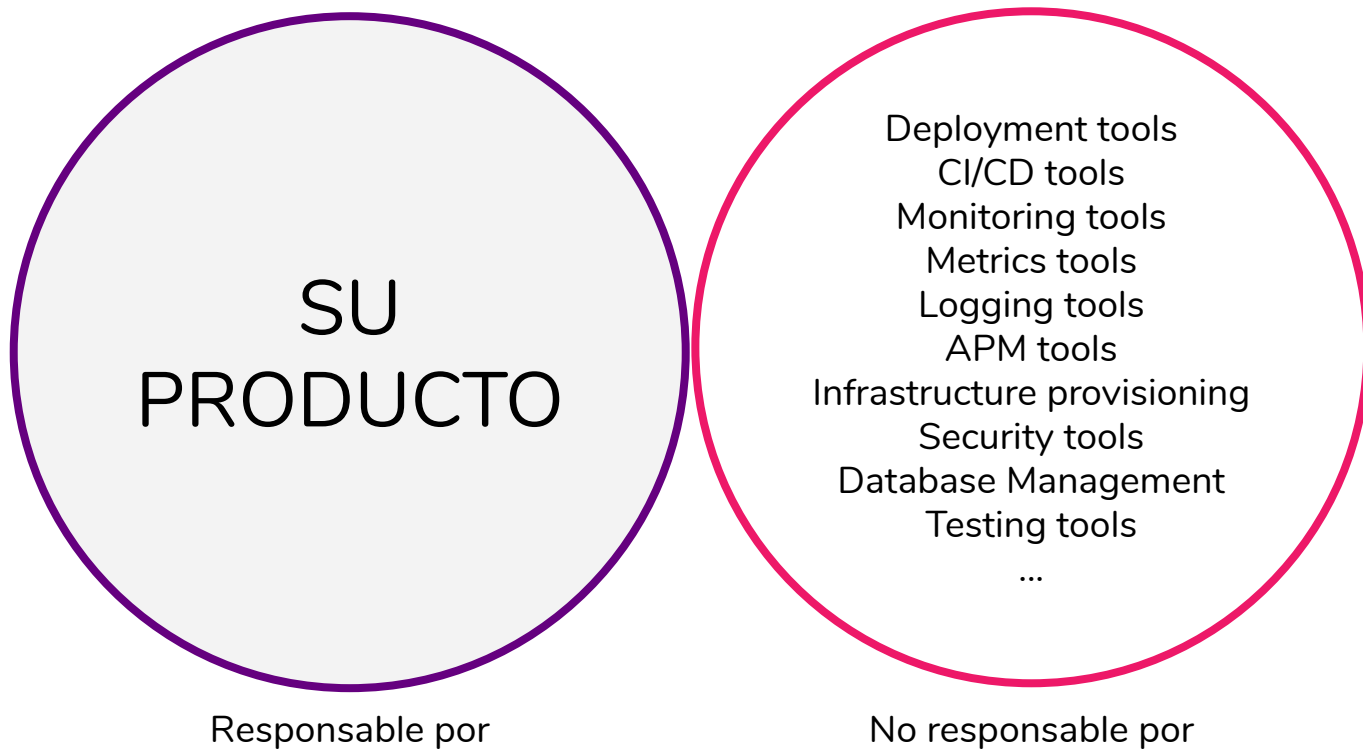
SU
PRODUCTO

Deployment tools
CI/CD tools
Monitoring tools
Metrics tools
Logging tools
APM tools
Infrastructure provisioning
Security tools
Database Management
Testing tools
...

Responsable por

No responsable por